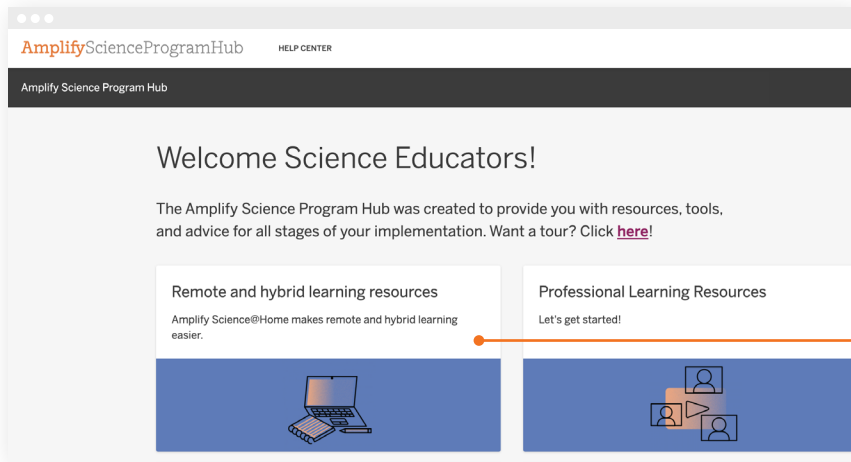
AmplifyScienceProgramHub HELP CENTER

Amplify Science Program Hub

Welcome Science Educators!

The Amplify Science Program Hub was created to provide you with resources, tools, and advice for all stages of your implementation. Want a tour? Click here!

Remote and hybrid learning resources

Amplify Science@Home makes remote and hybrid learning easier.

Professional Learning Resources

Let's get started!